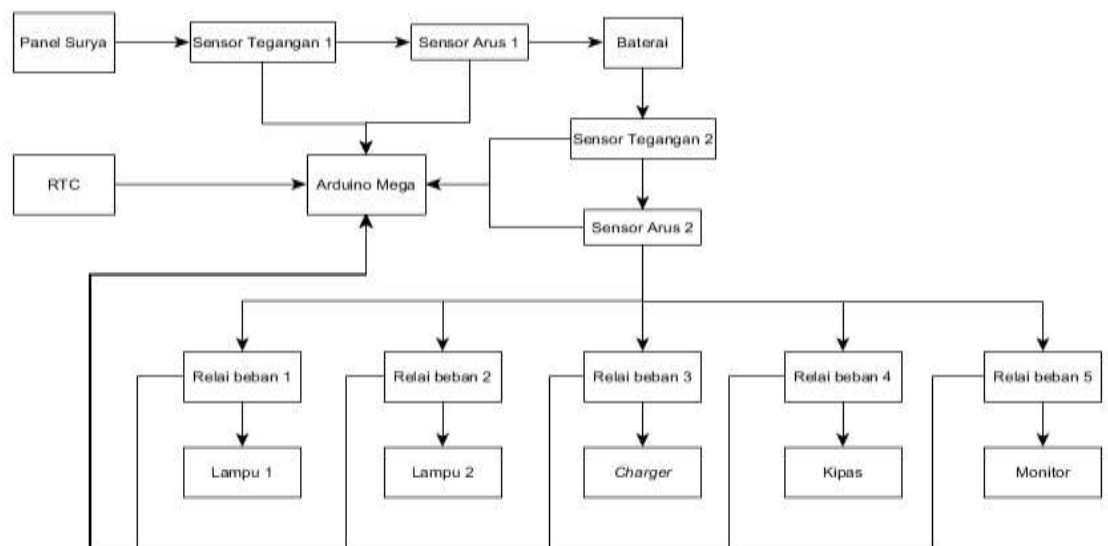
Panel Surya

Sensor Tegangan 1

Sensor Arus 1

Baterai

Sensor Tegangan 2

RTC

Arduino Mega

Sensor Arus 2

Relai beban 1

Relai beban 2

Relai beban 3

Relai beban 4

Relai beban 5

Lampu 1

Lampu 2

Charger

Kipas

Monitor